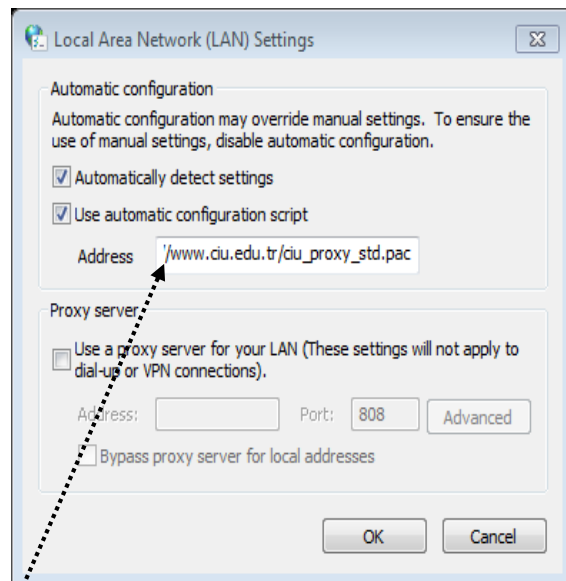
Local Area Network (LAN) Settings

Automatic configuration

Automatic configuration may override manual settings. To ensure the use of manual settings, disable automatic configuration.

Automatically detect settings

Use automatic configuration script

Address '/www.ciu.edu.tr/ciu_proxy_std.pac

Proxy server

Use a proxy server for your LAN (These settings will not apply to dial-up or VPN connections).

Address: Port: 808 Advanced

Bypass proxy server for local addresses

OK Cancel